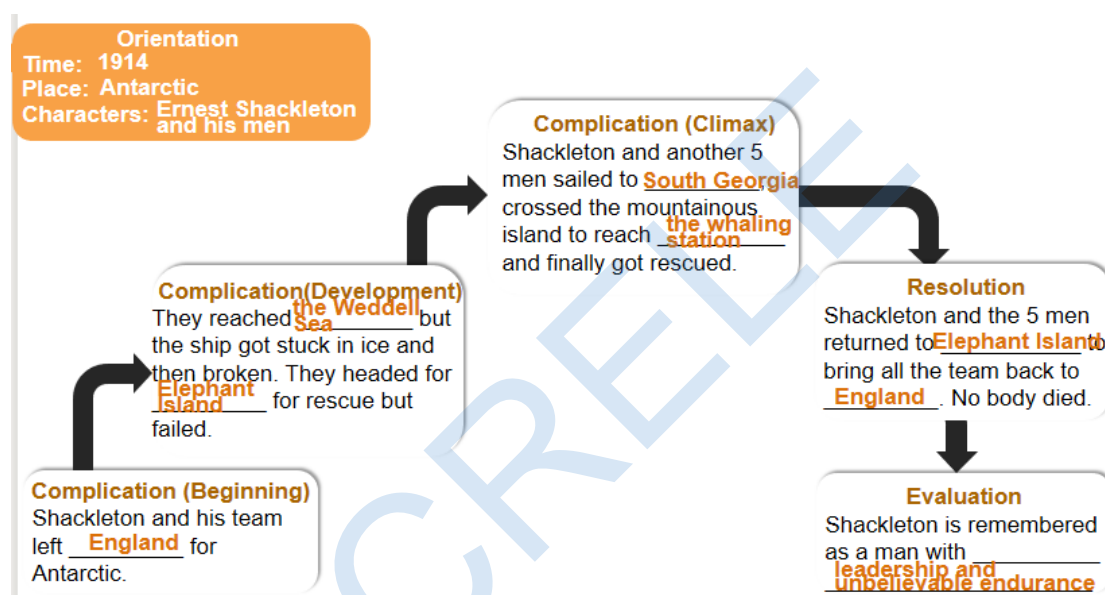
Orientation
Time: 1914
Place: Antarctic
Characters: Ernest Shackleton and his men

Complication (Beginning)
Shackleton and his team left England for Antarctic.

Complication(Development)
They reached the Weddell Sea but the ship got stuck in ice and then broken. They headed for Elephant Island for rescue but failed.

Complication (Climax)
Shackleton and another 5 men sailed to South Georgia, crossed the mountainous island to reach the whaling station and finally got rescued.

Resolution
Shackleton and the 5 men returned to Elephant Island to bring all the team back to England. No body died.

Evaluation
Shackleton is remembered as a man with leadership and unbelievable endurance

CRELL